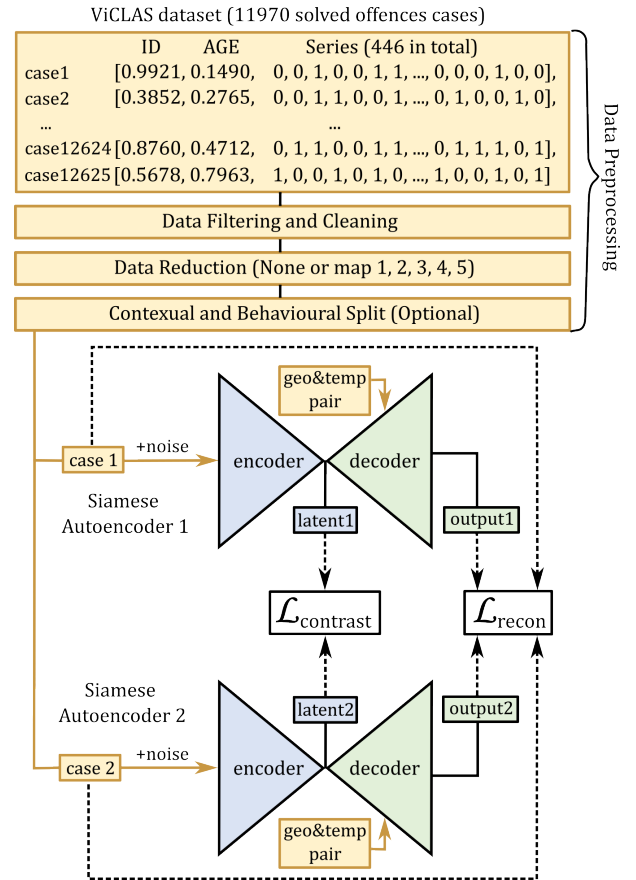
ViCLAS dataset (11970 solved offences cases)

| | ID | AGE | Series (446 in total) |
|---|---|---|---|
| case1 | [0.9921, | 0.1490, | 0, 0, 1, 0, 0, 1, 1, ..., 0, 0, 0, 1, 0, 0], |
| case2 | [0.3852, | 0.2765, | 0, 0, 1, 1, 0, 0, 1, ..., 0, 1, 0, 0, 1, 0], |
| ... | | | ... |
| case12624 | [0.8760, | 0.4712, | 0, 1, 1, 0, 0, 1, 1, ..., 0, 1, 1, 1, 0, 1], |
| case12625 | [0.5678, | 0.7963, | 1, 0, 0, 1, 0, 1, 0, ..., 1, 0, 0, 1, 0, 1] |

Data Filtering and Cleaning

Data Reduction (None or map 1, 2, 3, 4, 5)

Contexual and Behavioural Split (Optional)

Data Preprocessing

geo&temp pair

case 1

+noise

encoder

decoder

Siamese Autoencoder 1

latent1

output1

$\mathcal{L}_{\text{contrast}}$

$\mathcal{L}_{\text{recon}}$

Siamese Autoencoder 2

latent2

output2

case 2

+noise

encoder

decoder

geo&temp pair